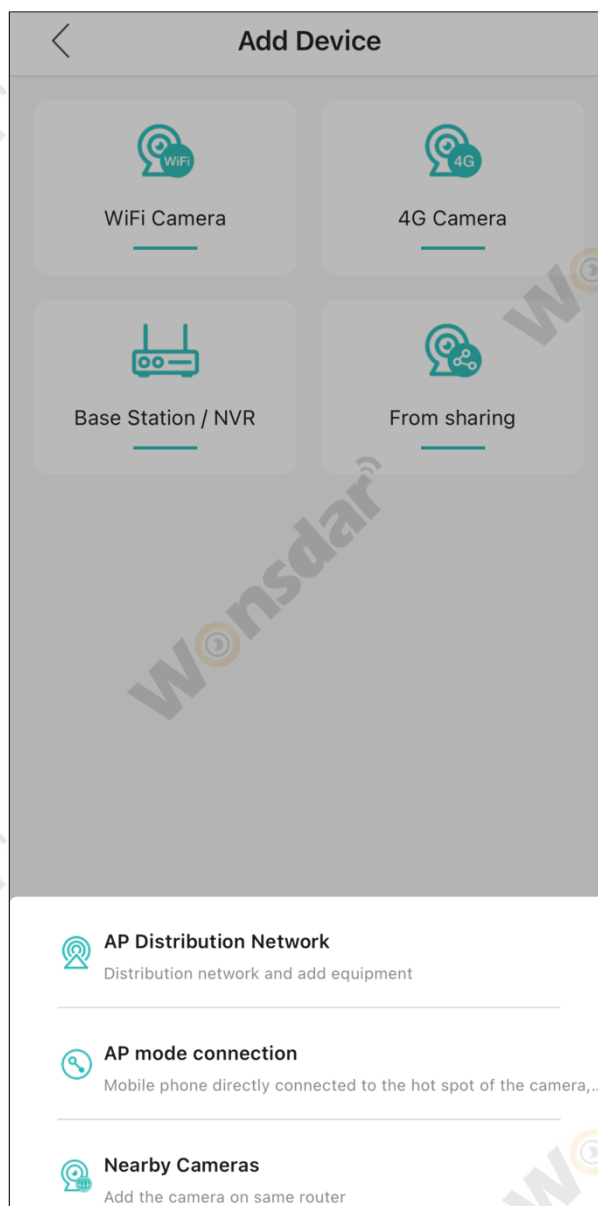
Add Device

WiFi

WiFi Camera

4G

4G Camera

Base Station / NVR

From sharing

Wonsdar

AP Distribution Network

Distribution network and add equipment

AP mode connection

Mobile phone directly connected to the hot spot of the camera,..

Nearby Cameras

Add the camera on same router